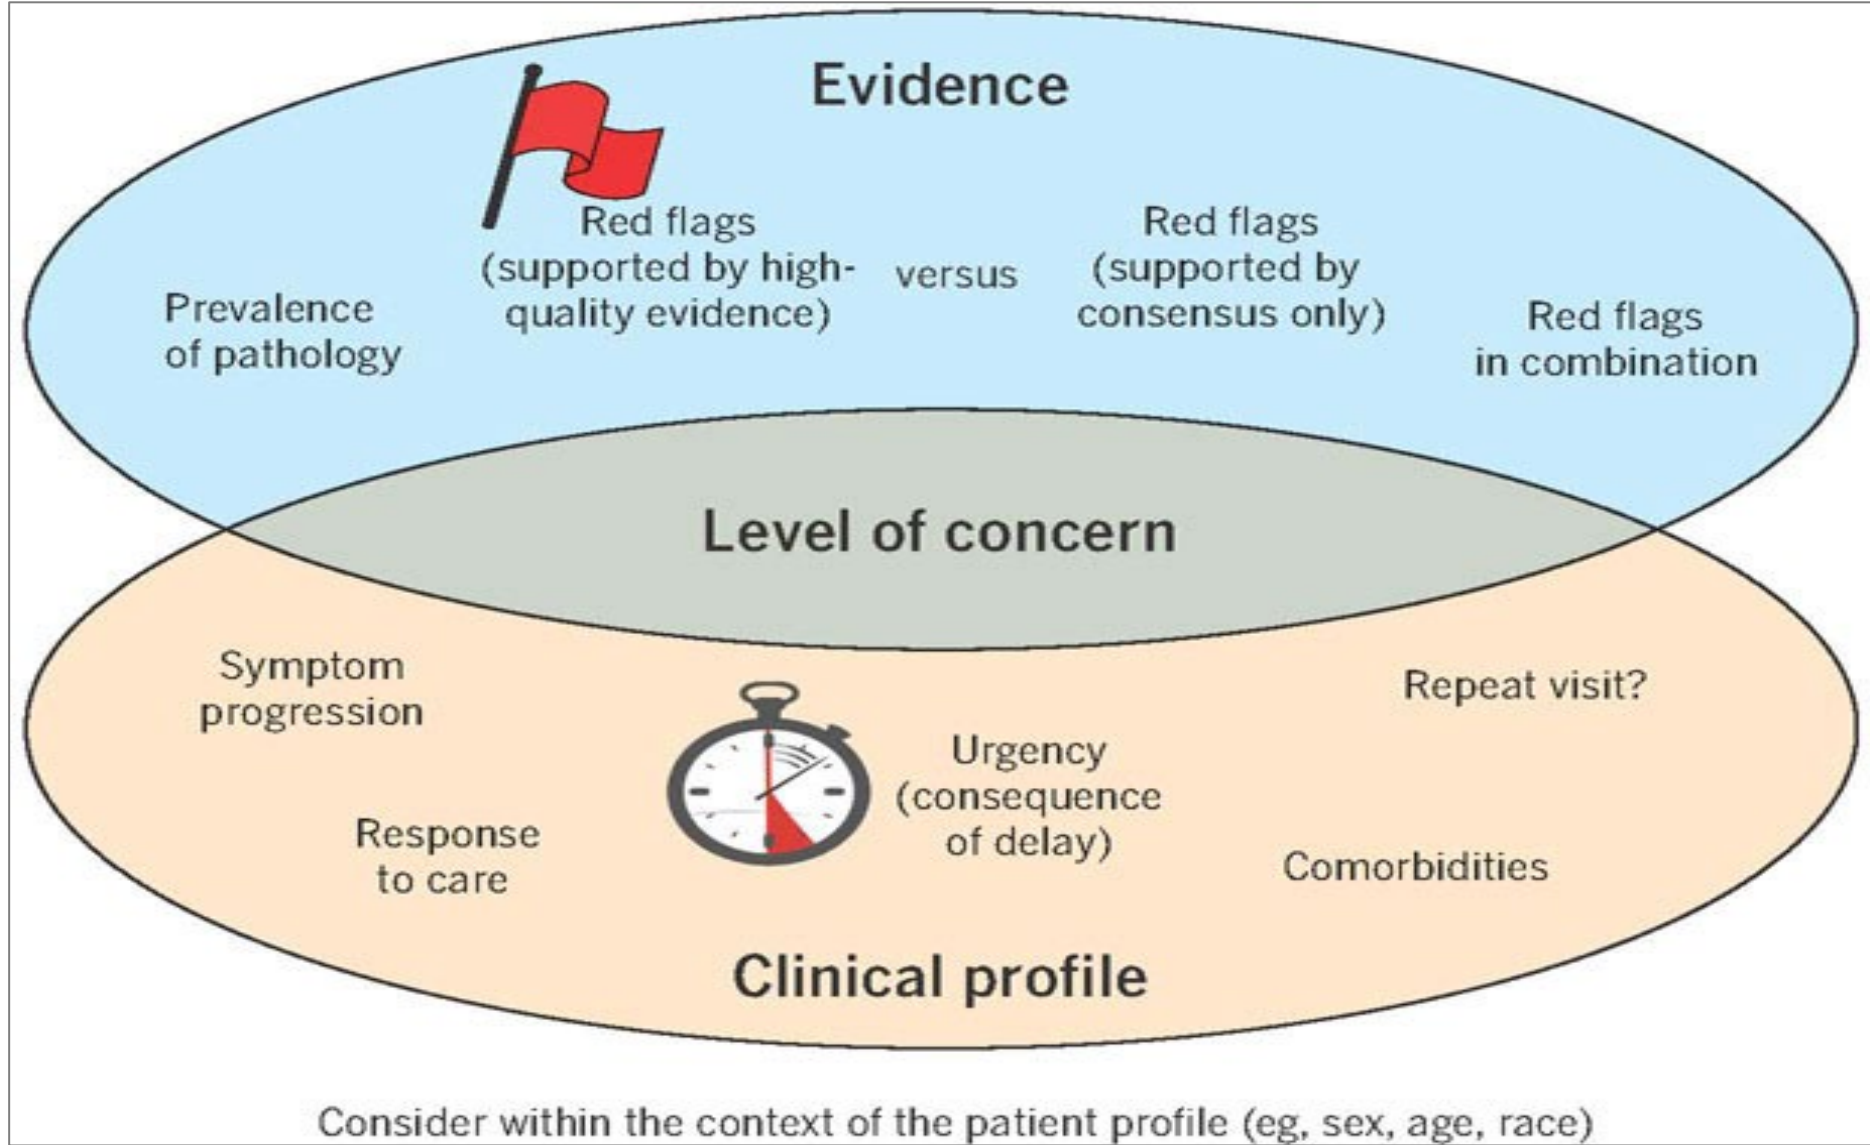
Evidence

Prevalence of pathology

Red flags (supported by high-quality evidence)

versus

Red flags (supported by consensus only)

Red flags in combination

Level of concern

Symptom progression

Repeat visit?

Urgency (consequence of delay)

Response to care

Comorbidities

Clinical profile

Consider within the context of the patient profile (eg, sex, age, race)